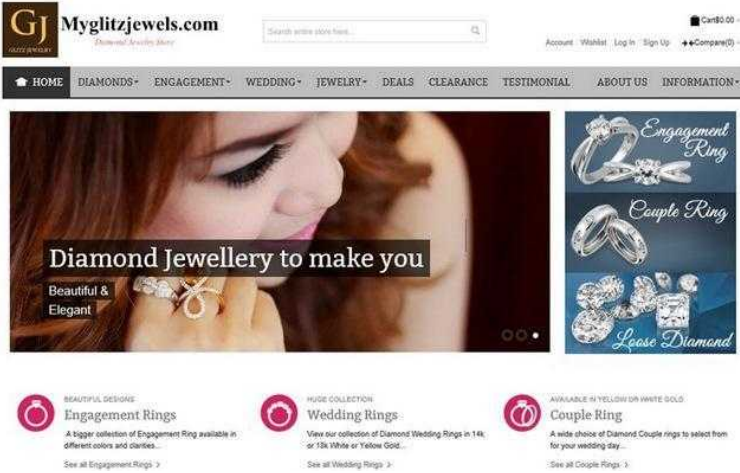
GJ
GLITZ JEWELRY
Myglitzjewels.com
Diamond Jewelry Store

Search entire store here...

Cart$0.00
Account Wishlist Log In Sign Up
Compare(0)

HOME DIAMONDS ENGAGEMENT WEDDING JEWELRY DEALS CLEARANCE TESTIMONIAL ABOUT US INFORMATION

Diamond Jewellery to make you
Beautiful &
Elegant

Engagement Ring
Couple Ring
Loose Diamond

BEAUTIFUL DESIGNS
Engagement Rings
A bigger collection of Engagement Ring available in different colors and clarities...
See all Engagement Rings >

HUGE COLLECTION
Wedding Rings
View our collection of Diamond Wedding Rings in 14k or 18k White or Yellow Gold...
See all Wedding Rings >

AVAILABLE IN YELLOW OR WHITE GOLD
Couple Ring
A wide choice of Diamond Couple rings to select from for your wedding day...
See all Couple Rings >